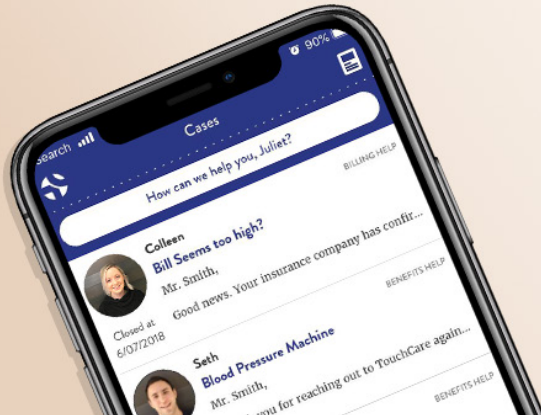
Search
90%
Cases
How can we help you, Juliet?
BILLING HELP
Colleen
Bill Seems too high?
Mr. Smith,
Good news. Your insurance company has confir...
Closed at 6/07/2018
BENEFITS HELP
Seth
Blood Pressure Machine
Mr. Smith,
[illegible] you for reaching out to TouchCare again...
BENEFITS HELP